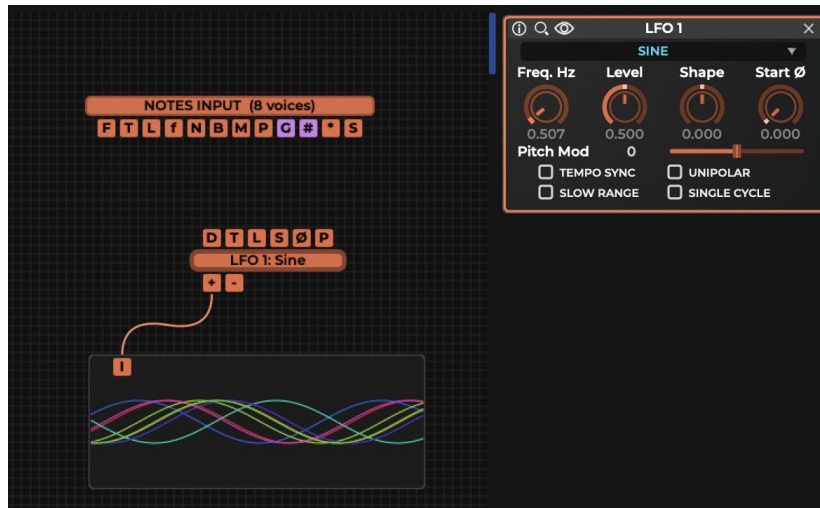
NOTES INPUT (8 voices)

F T L f N B M P G # * S

D T L S Ø P

LFO 1: Sine

+ -

I

ⓘ LFO 1 ✕

SINE ▼

Freq. Hz Level Shape Start Ø

0.507 0.500 0.000 0.000

Pitch Mod 0

TEMPO SYNC UNIPOLAR

SLOW RANGE SINGLE CYCLE